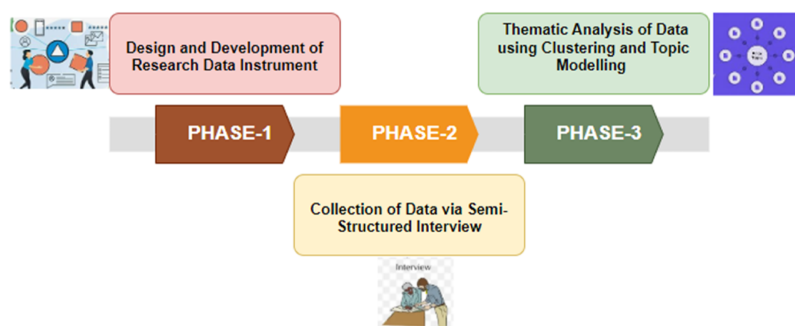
Design and Development of Research Data Instrument

Thematic Analysis of Data using Clustering and Topic Modelling

PHASE-1

PHASE-2

PHASE-3

Collection of Data via Semi-Structured Interview

Interview